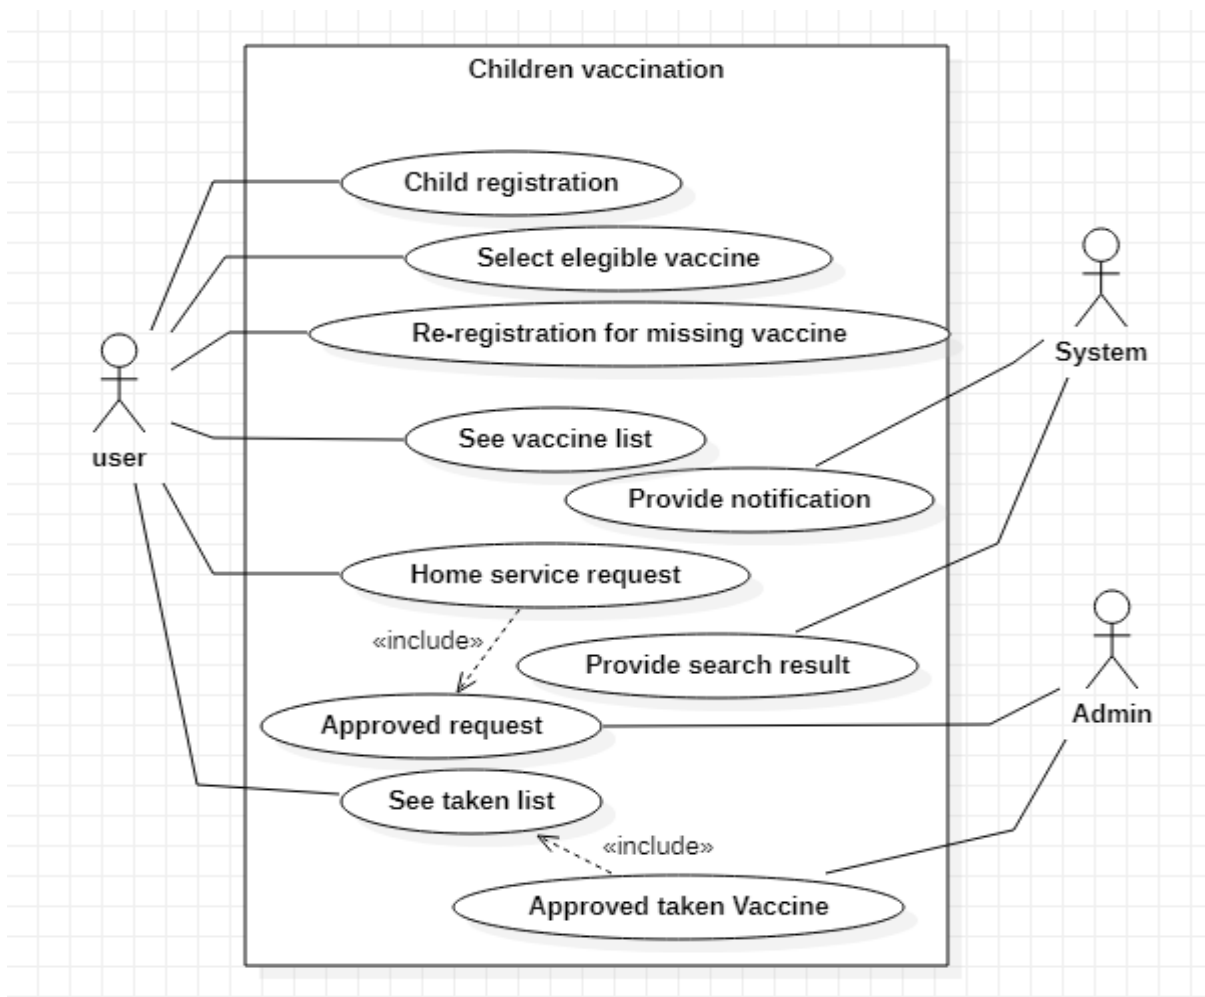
Children vaccination

Child registration

Select elegible vaccine

Re-registration for missing vaccine

See vaccine list

Provide notification

Home service request

«include»

Provide search result

Approved request

See taken list

«include»

Approved taken Vaccine

user

System

Admin